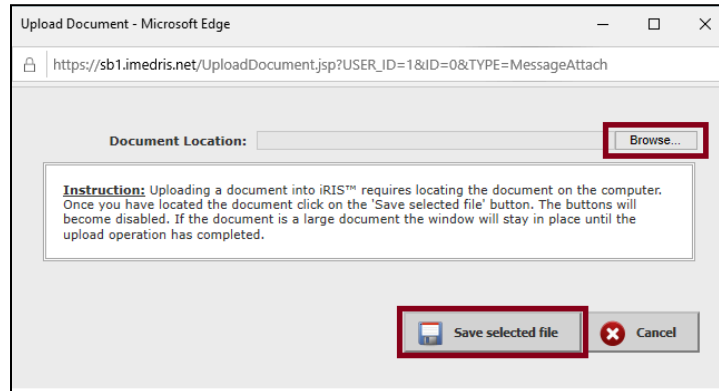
Upload Document - Microsoft Edge

https://sb1.imedris.net/UploadDocument.jsp?USER_ID=1&ID=0&TYPE=MessageAttach

Document Location:

Browse...

Instruction: Uploading a document into iRIS™ requires locating the document on the computer. Once you have located the document click on the 'Save selected file' button. The buttons will become disabled. If the document is a large document the window will stay in place until the upload operation has completed.

Save selected file

Cancel